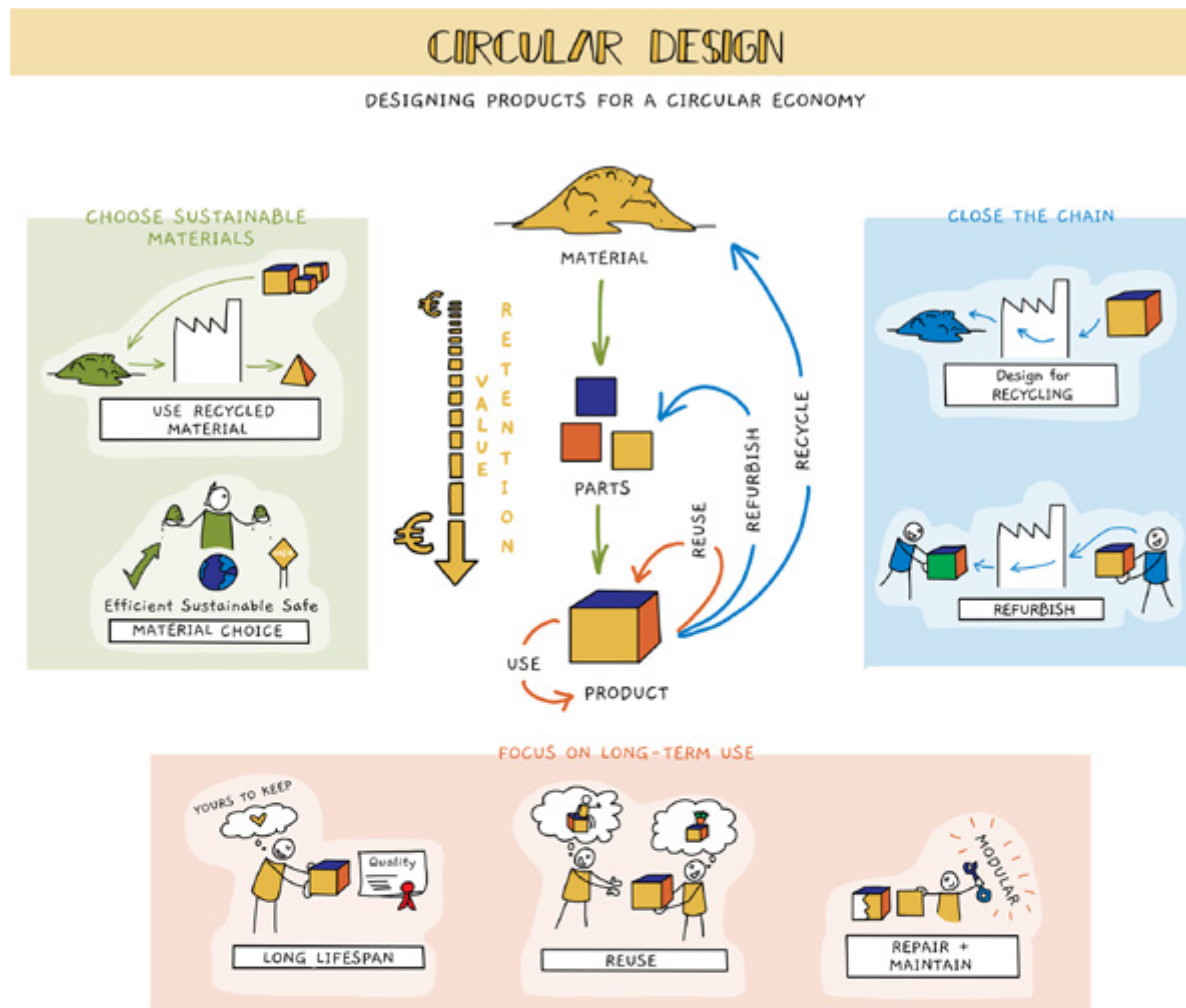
CIRCULAR DESIGN

DESIGNING PRODUCTS FOR A CIRCULAR ECONOMY

CHOOSE SUSTAINABLE MATERIALS

USE RECYCLED MATERIAL

Efficient Sustainable Safe

MATERIAL CHOICE

€

VALUE RETENTION

€

MATERIAL

PARTS

PRODUCT

USE

REUSE

REFURBISH

RECYCLE

CLOSE THE CHAIN

Design for RECYCLING

REFURBISH

FOCUS ON LONG-TERM USE

YOURS TO KEEP

Quality

LONG LIFESPAN

REUSE

MODULAR

REPAIR + MAINTAIN